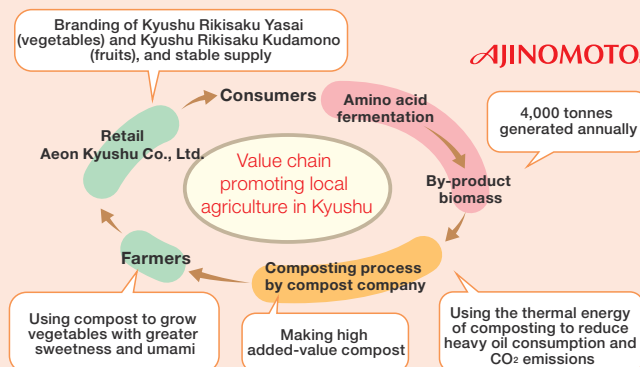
Branding of Kyushu Rikisaku Yasai (vegetables) and Kyushu Rikisaku Kudamono (fruits), and stable supply

AJINOMOTO

Consumers

Amino acid fermentation

4,000 tonnes generated annually

Retail
Aeon Kyushu Co., Ltd.

Value chain promoting local agriculture in Kyushu

By-product biomass

Farmers

Composting process by compost company

Using compost to grow vegetables with greater sweetness and umami

Making high added-value compost

Using the thermal energy of composting to reduce heavy oil consumption and $CO_2$ emissions